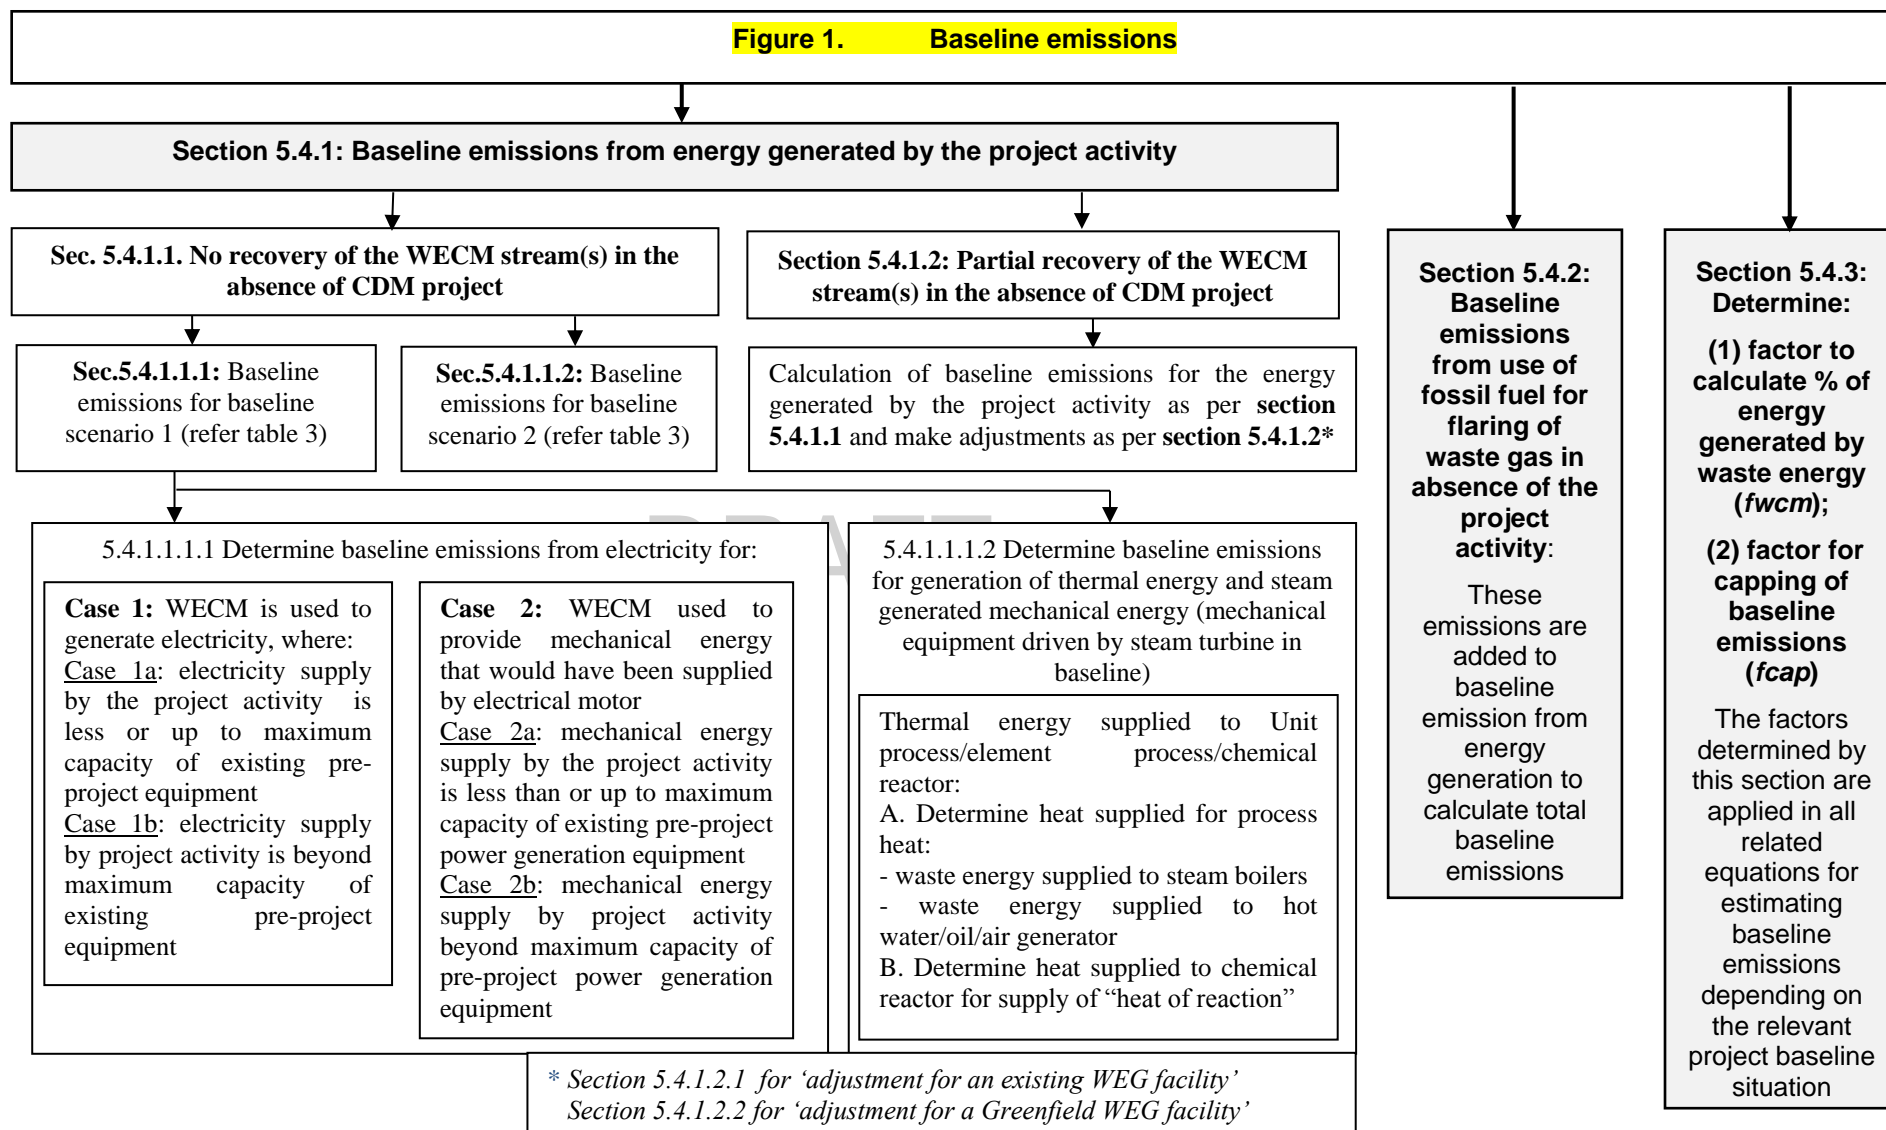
Figure 1. Baseline emissions

Section 5.4.1: Baseline emissions from energy generated by the project activity

Sec. 5.4.1.1. No recovery of the WECM stream(s) in the absence of CDM project

Section 5.4.1.2: Partial recovery of the WECM stream(s) in the absence of CDM project

Sec.5.4.1.1.1: Baseline emissions for baseline scenario 1 (refer table 3)

Sec.5.4.1.1.2: Baseline emissions for baseline scenario 2 (refer table 3)

Calculation of baseline emissions for the energy generated by the project activity as per section 5.4.1.1 and make adjustments as per section 5.4.1.2*

5.4.1.1.1.1 Determine baseline emissions from electricity for:

Case 1: WECM is used to generate electricity, where:
Case 1a: electricity supply by the project activity is less or up to maximum capacity of existing pre-project equipment
Case 1b: electricity supply by project activity is beyond maximum capacity of existing pre-project equipment

Case 2: WECM used to provide mechanical energy that would have been supplied by electrical motor
Case 2a: mechanical energy supply by the project activity is less than or up to maximum capacity of existing pre-project power generation equipment
Case 2b: mechanical energy supply by project activity beyond maximum capacity of pre-project power generation equipment

DRAFT

5.4.1.1.1.2 Determine baseline emissions for generation of thermal energy and steam generated mechanical energy (mechanical equipment driven by steam turbine in baseline)

Thermal energy supplied to Unit process/element process/chemical reactor:
A. Determine heat supplied for process heat:
- waste energy supplied to steam boilers
- waste energy supplied to hot water/oil/air generator
B. Determine heat supplied to chemical reactor for supply of "heat of reaction"

* Section 5.4.1.2.1 for 'adjustment for an existing WEG facility'
Section 5.4.1.2.2 for 'adjustment for a Greenfield WEG facility'

Section 5.4.2: Baseline emissions from use of fossil fuel for flaring of waste gas in absence of the project activity:

These emissions are added to baseline emission from energy generation to calculate total baseline emissions

Section 5.4.3: Determine:

(1) factor to calculate % of energy generated by waste energy (fwcm);

(2) factor for capping of baseline emissions (fcap)

The factors determined by this section are applied in all related equations for estimating baseline emissions depending on the relevant project baseline situation